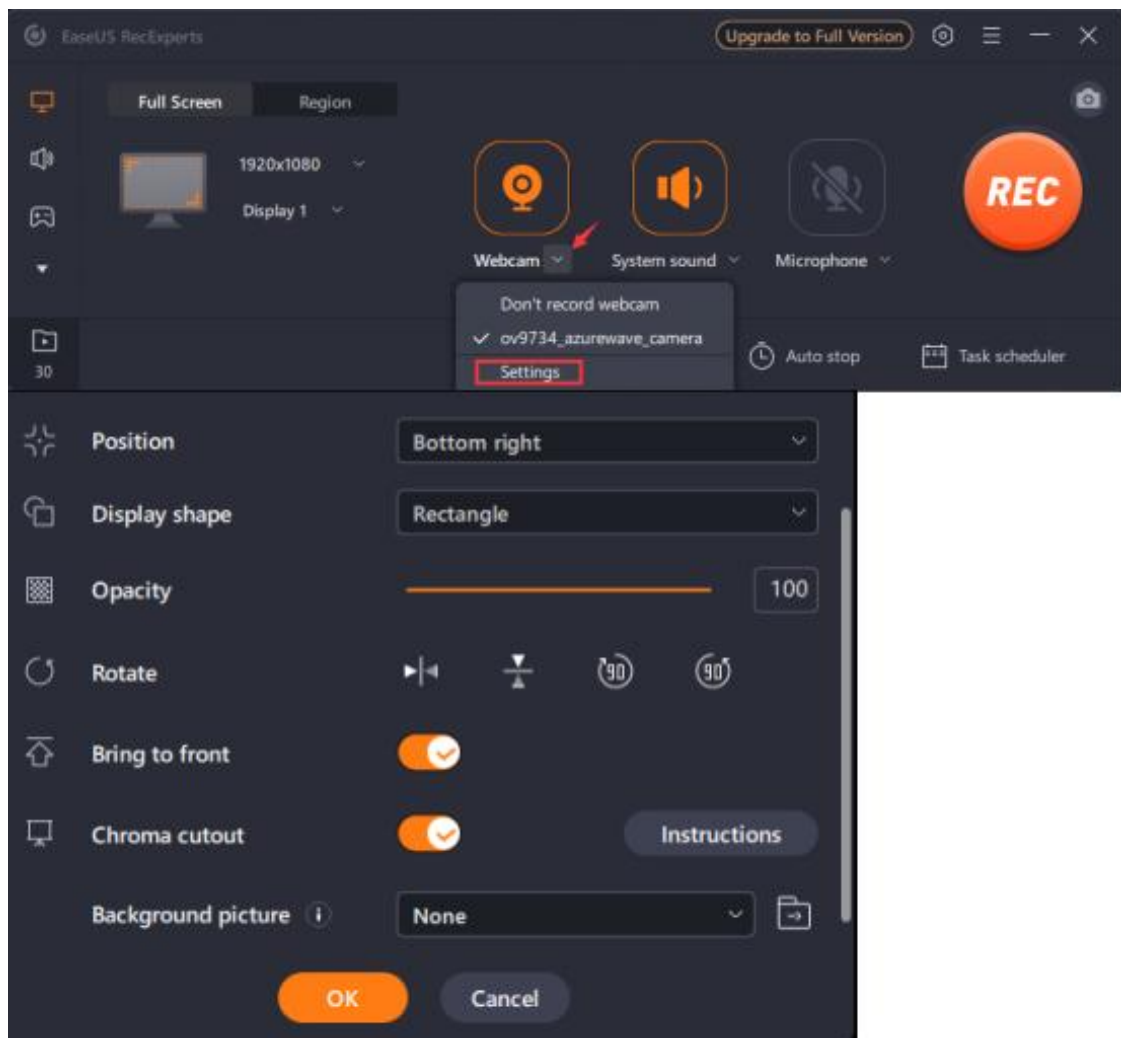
EaseUS RecExperts

Upgrade to Full Version

Full Screen

Region

1920x1080

Display 1

REC

Webcam

System sound

Microphone

Don't record webcam

✓ ov9734_azurewave_camera

Settings

30

Auto stop

Task scheduler

Position

Bottom right

Display shape

Rectangle

Opacity

100

Rotate

90

90

Bring to front

Chroma cutout

Instructions

Background picture

None

OK

Cancel